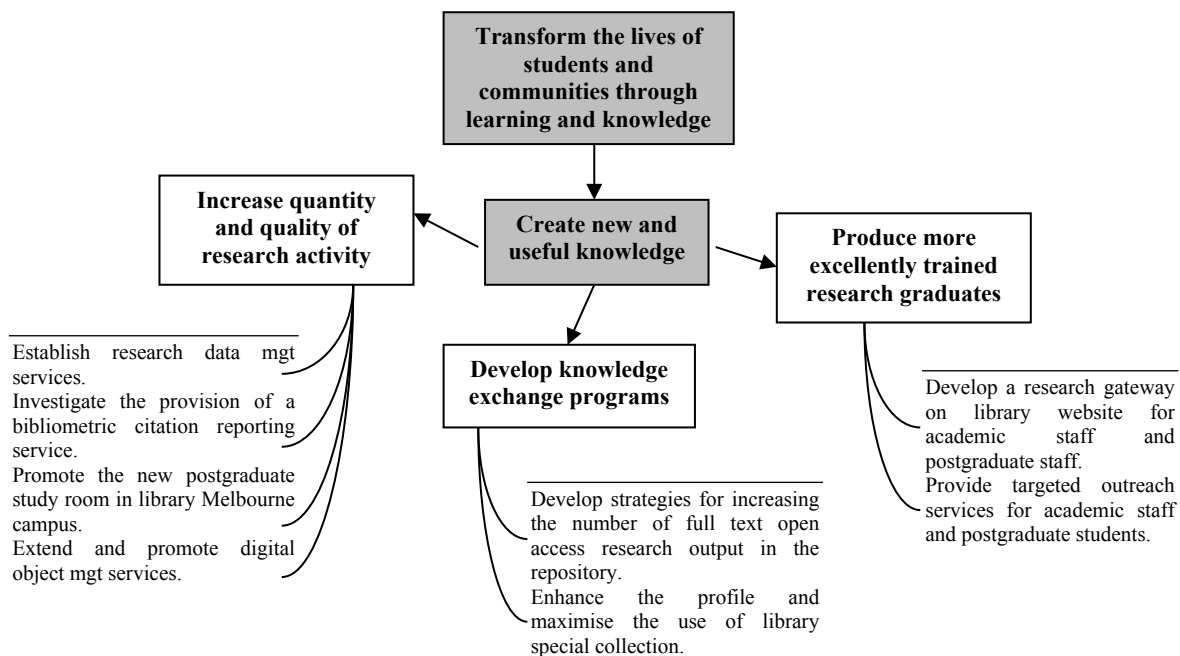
Transform the lives of students and communities through learning and knowledge

Increase quantity and quality of research activity

Create new and useful knowledge

Produce more excellently trained research graduates

Establish research data mgt services.
Investigate the provision of a bibliometric citation reporting service.
Promote the new postgraduate study room in library Melbourne campus.
Extend and promote digital object mgt services.

Develop knowledge exchange programs

Develop strategies for increasing the number of full text open access research output in the repository.
Enhance the profile and maximise the use of library special collection.

Develop a research gateway on library website for academic staff and postgraduate staff.
Provide targeted outreach services for academic staff and postgraduate students.